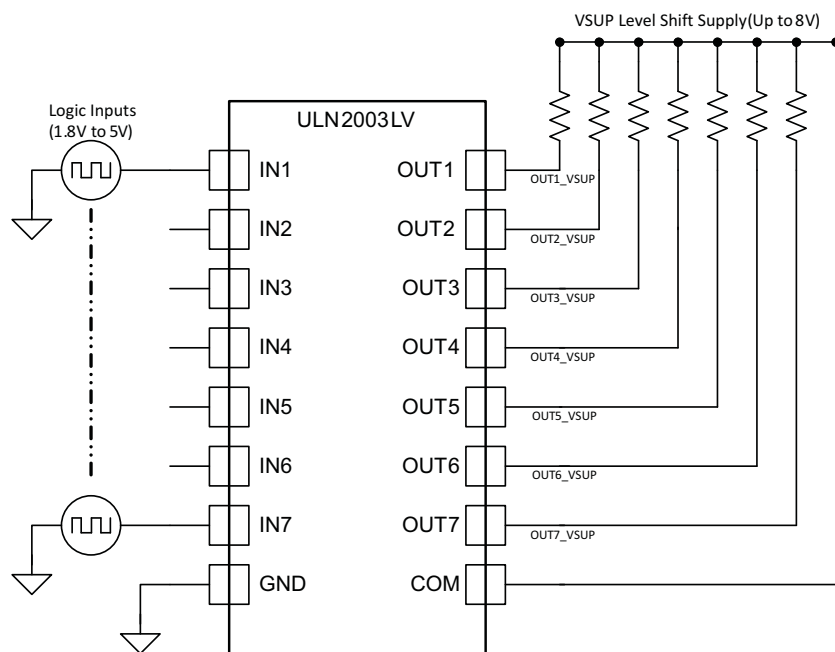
VSUP Level Shift Supply(Up to 8V)

Logic Inputs (1.8V to 5V)

ULN2003LV

IN1
IN2
IN3
IN4
IN5
IN6
IN7
GND

OUT1
OUT2
OUT3
OUT4
OUT5
OUT6
OUT7
COM

OUT1_VSUP
OUT2_VSUP
OUT3_VSUP
OUT4_VSUP
OUT5_VSUP
OUT6_VSUP
OUT7_VSUP